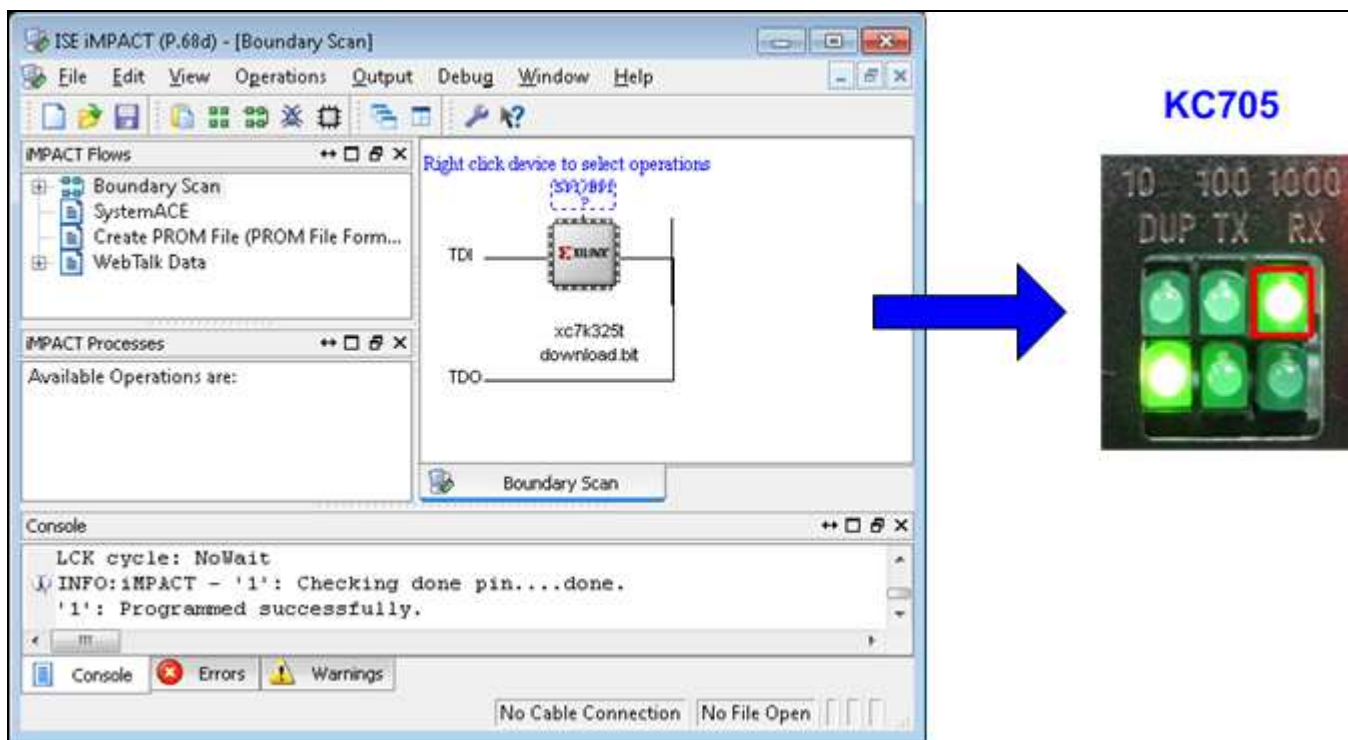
ISE iMPACT (P.68d) - [Boundary Scan]

File Edit View Operations Output Debug Window Help

iMPACT Flows

Boundary Scan
SystemACE
Create PROM File (PROM File Form...
WebTalk Data

iMPACT Processes

Available Operations are:

Right click device to select operations

SPI/BPI
P

TDI

XILINX

xc7k325t
download.bit

TDO

Boundary Scan

Console

LCK cycle: NoWait
INFO:iMPACT - '1': Checking done pin....done.
'1': Programmed successfully.

Console Errors Warnings

No Cable Connection No File Open

KC705

10 100 1000
DUP TX RX